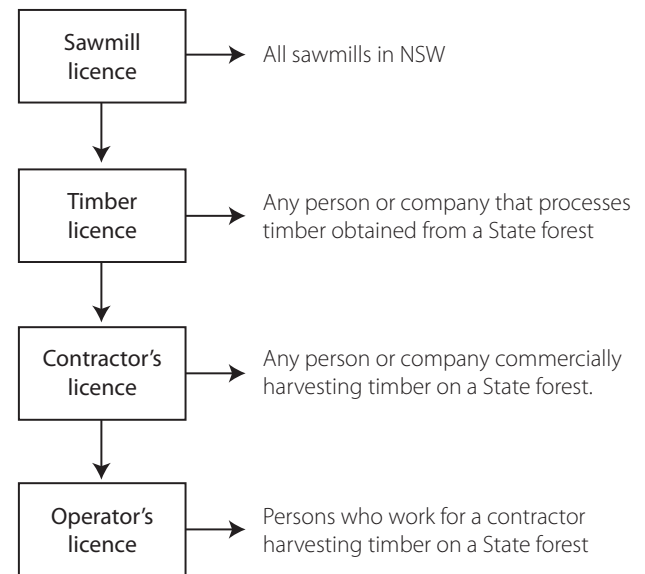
Sawmill licence

All sawmills in NSW

Timber licence

Any person or company that processes timber obtained from a State forest

Contractor’s licence

Any person or company commercially harvesting timber on a State forest.

Operator’s licence

Persons who work for a contractor harvesting timber on a State forest